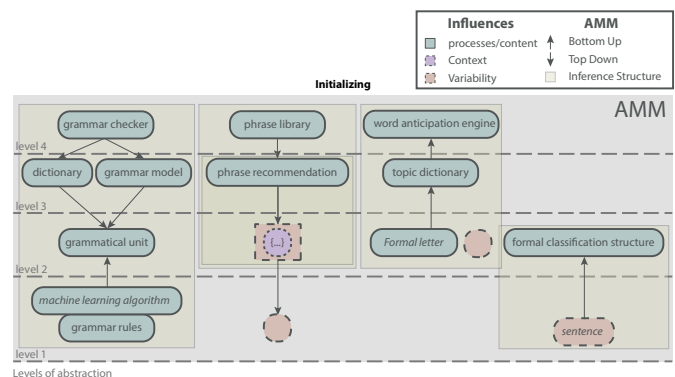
| Influences | AMM |
|---|---|
| processes/content | Bottom Up |
| Context | Top Down |
| Variability | Inference Structure |

Initializing

AMM

level 4

level 3

level 2

level 1

grammar checker

dictionary

grammar model

grammatical unit

machine learning algorithm

grammar rules

phrase library

phrase recommendation

{...}

word anticipation engine

topic dictionary

Formal letter

formal classification structure

sentence

Levels of abstraction